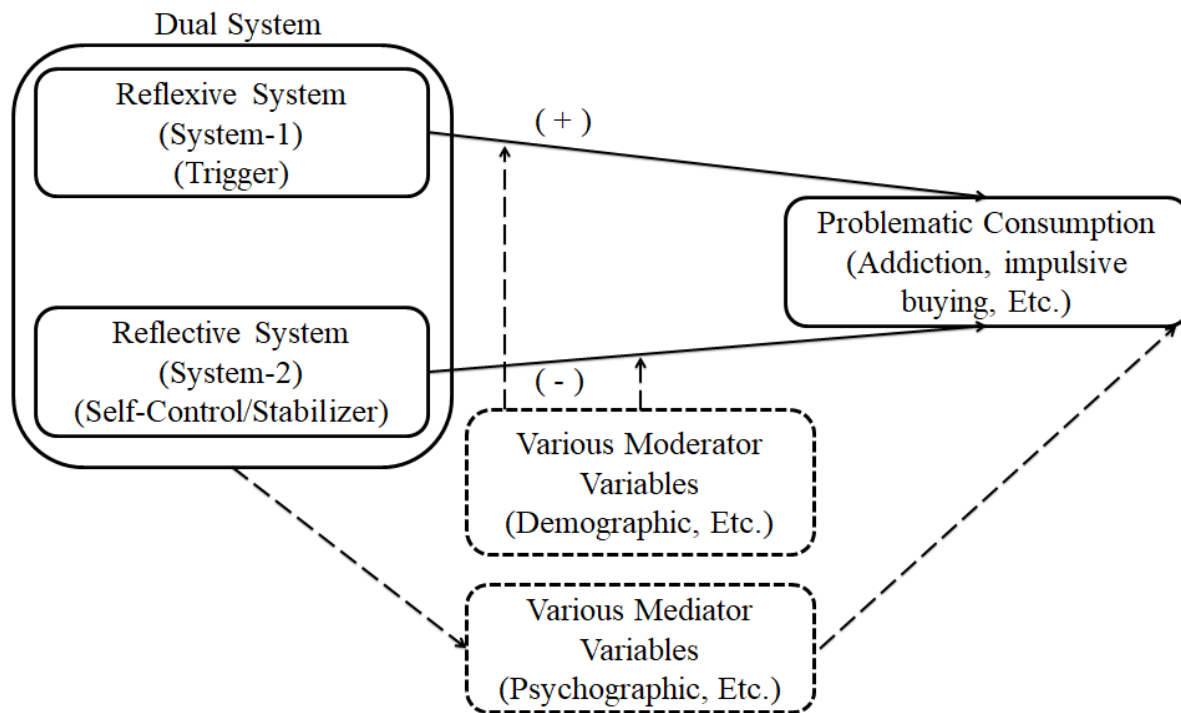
Dual System

Reflexive System
(System-1)
(Trigger)

( + )

Problematic Consumption
(Addiction, impulsive buying, Etc.)

Reflective System
(System-2)
(Self-Control/Stabilizer)

( - )

Various Moderator Variables
(Demographic, Etc.)

Various Mediator Variables
(Psychographic, Etc.)